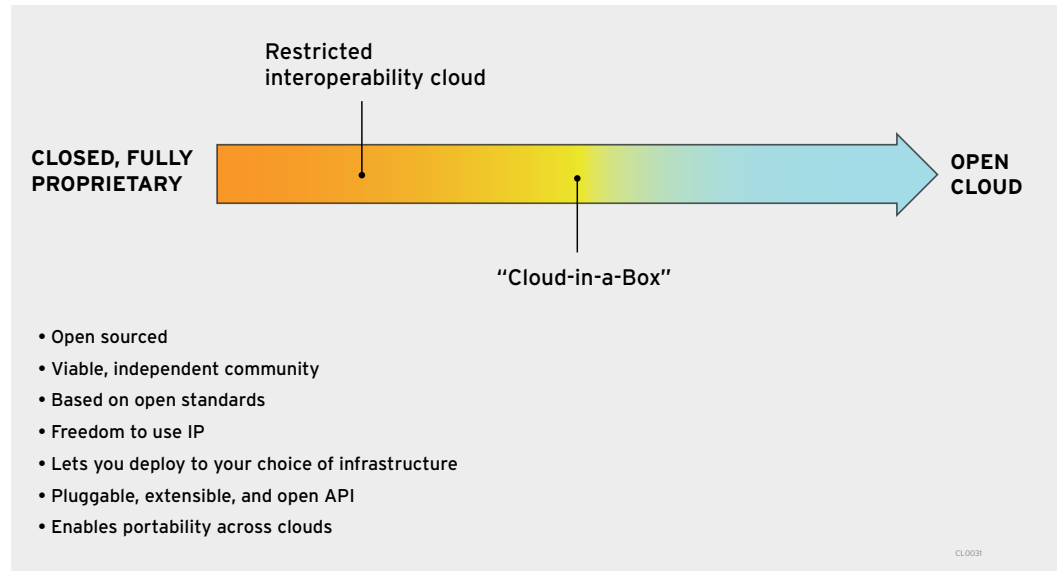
Restricted interoperability cloud

CLOSED, FULLY PROPRIETARY

OPEN CLOUD

"Cloud-in-a-Box"

• Open sourced
• Viable, independent community
• Based on open standards
• Freedom to use IP
• Lets you deploy to your choice of infrastructure
• Pluggable, extensible, and open API
• Enables portability across clouds

CL0031